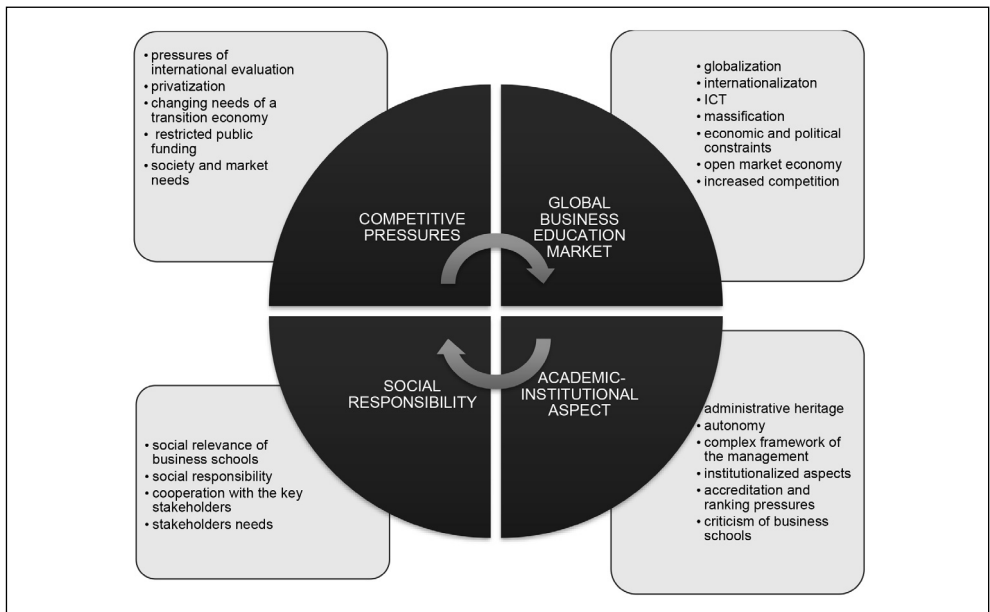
• pressures of international evaluation
• privatization
• changing needs of a transition economy
• restricted public funding
• society and market needs

• globalization
• internationalizaton
• ICT
• massification
• economic and political constraints
• open market economy
• increased competition

COMPETITIVE PRESSURES

GLOBAL BUSINESS EDUCATION MARKET

SOCIAL RESPONSIBILITY

ACADEMIC-INSTITUTIONAL ASPECT

• social relevance of business schools
• social responsibility
• cooperation with the key stakeholders
• stakeholders needs

• administrative heritage
• autonomy
• complex framework of the management
• institutionalized aspects
• accreditation and ranking pressures
• criticism of business schools